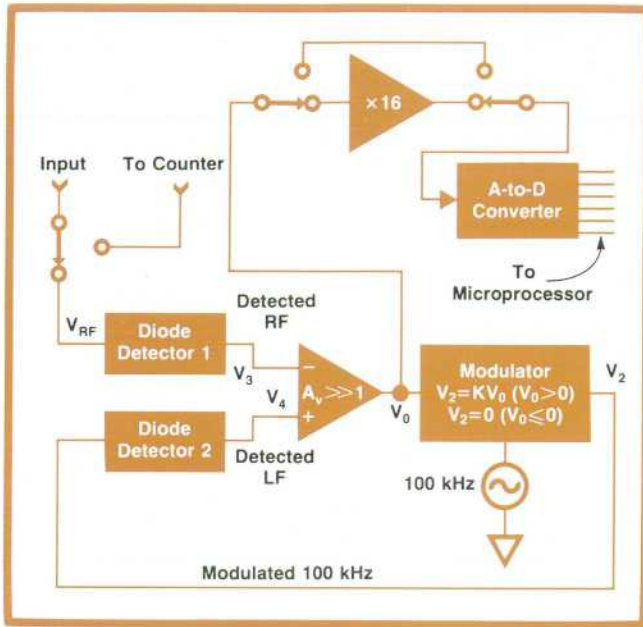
×16

Input

To Counter

A-to-D Converter

To Microprocessor

$V_{RF}$

Diode Detector 1

Detected RF

$V_3$

$V_4$

−

+

$A_v \gg 1$

$V_0$

Modulator
$V_2=KV_0$ $(V_0>0)$
$V_2=0$ $(V_0\leq0)$

$V_2$

Diode Detector 2

Detected LF

100 kHz

Modulated 100 kHz